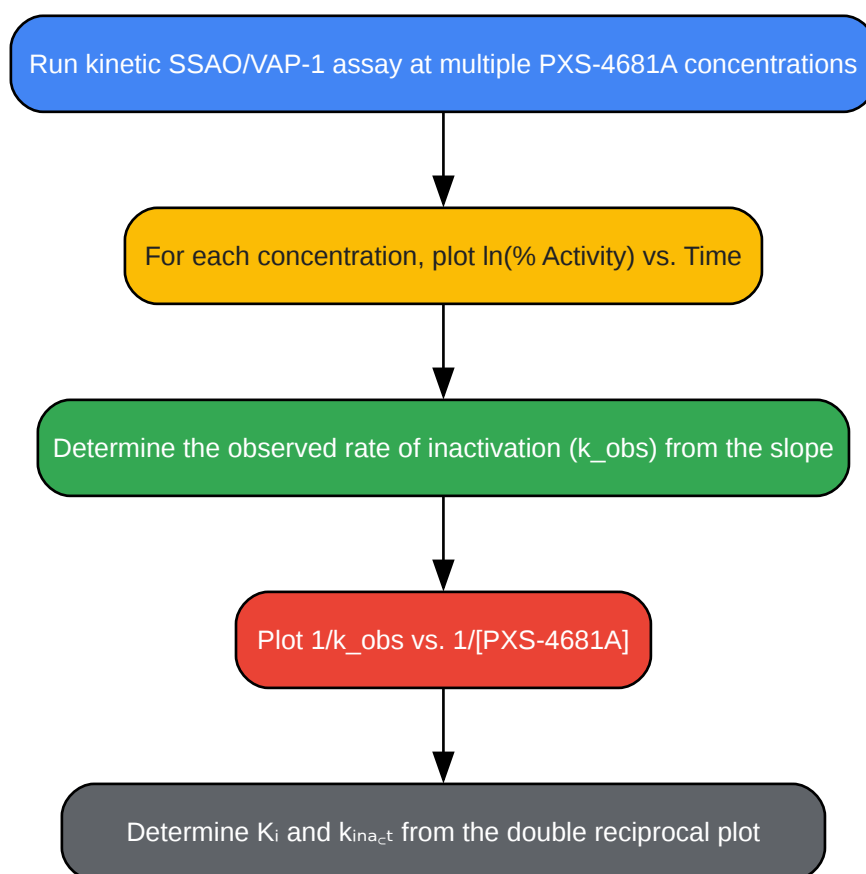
Run kinetic SSAO/VAP-1 assay at multiple PXS-4681A concentrations

For each concentration, plot ln(% Activity) vs. Time

Determine the observed rate of inactivation (k_obs) from the slope

Plot 1/k_obs vs. 1/[PXS-4681A]

Determine $K_i$ and $k_{inact}$ from the double reciprocal plot